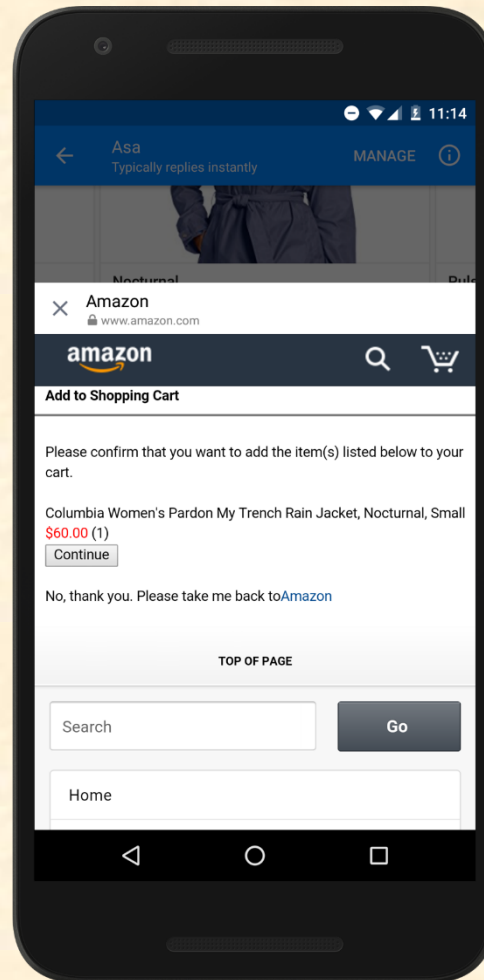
11:14

Asa
Typically replies instantly
MANAGE

Nocturnal
Pul

Amazon
www.amazon.com

amazon

Add to Shopping Cart

Please confirm that you want to add the item(s) listed below to your cart.

Columbia Women's Pardon My Trench Rain Jacket, Nocturnal, Small
$60.00 (1)
Continue

No, thank you. Please take me back toAmazon

TOP OF PAGE

Search
Go

Home